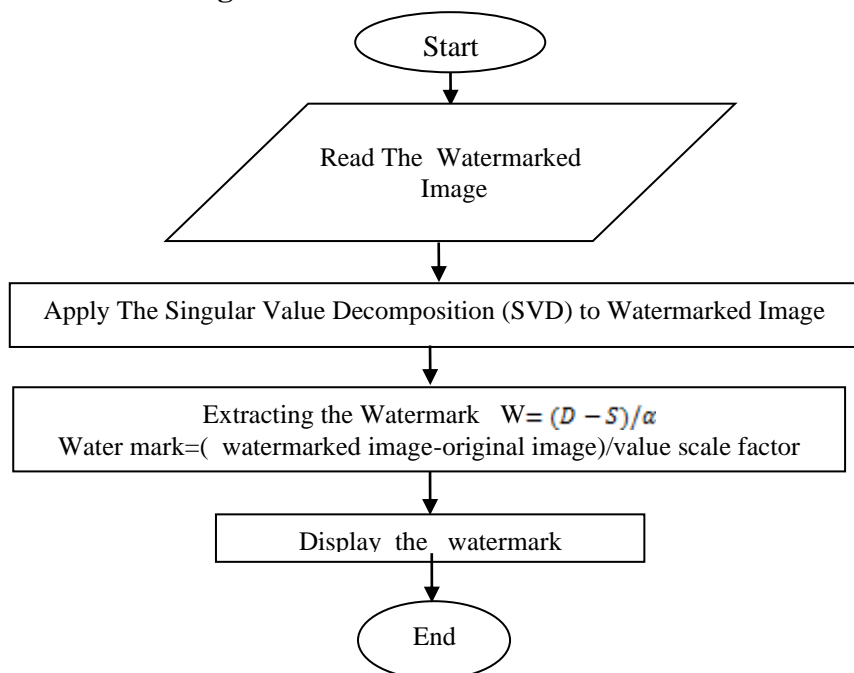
Start

Read The Watermarked Image

Apply The Singular Value Decomposition (SVD) to Watermarked Image

Extracting the Watermark W$= (D - S)/\alpha$
Water mark=( watermarked image-original image)/value scale factor

Display the watermark

End